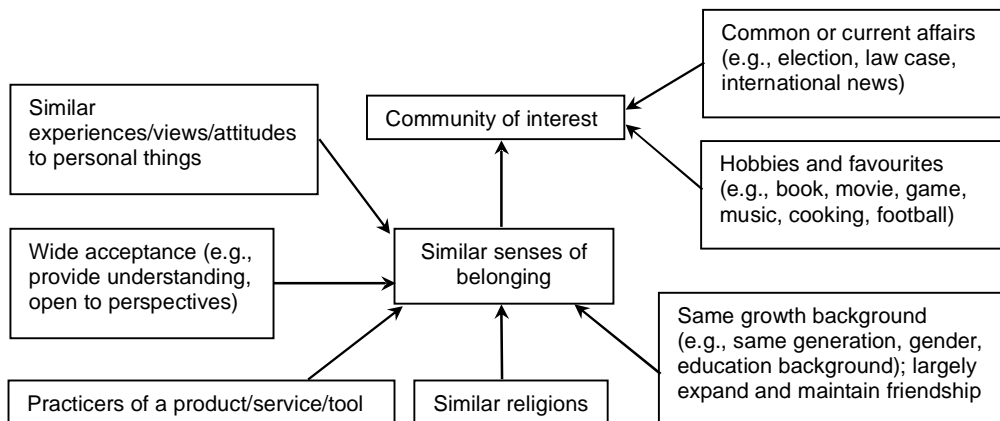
Common or current affairs (e.g., election, law case, international news)

Similar experiences/views/attitudes to personal things

Community of interest

Hobbies and favourites (e.g., book, movie, game, music, cooking, football)

Wide acceptance (e.g., provide understanding, open to perspectives)

Similar senses of belonging

Same growth background (e.g., same generation, gender, education background); largely expand and maintain friendship

Practicers of a product/service/tool

Similar religions